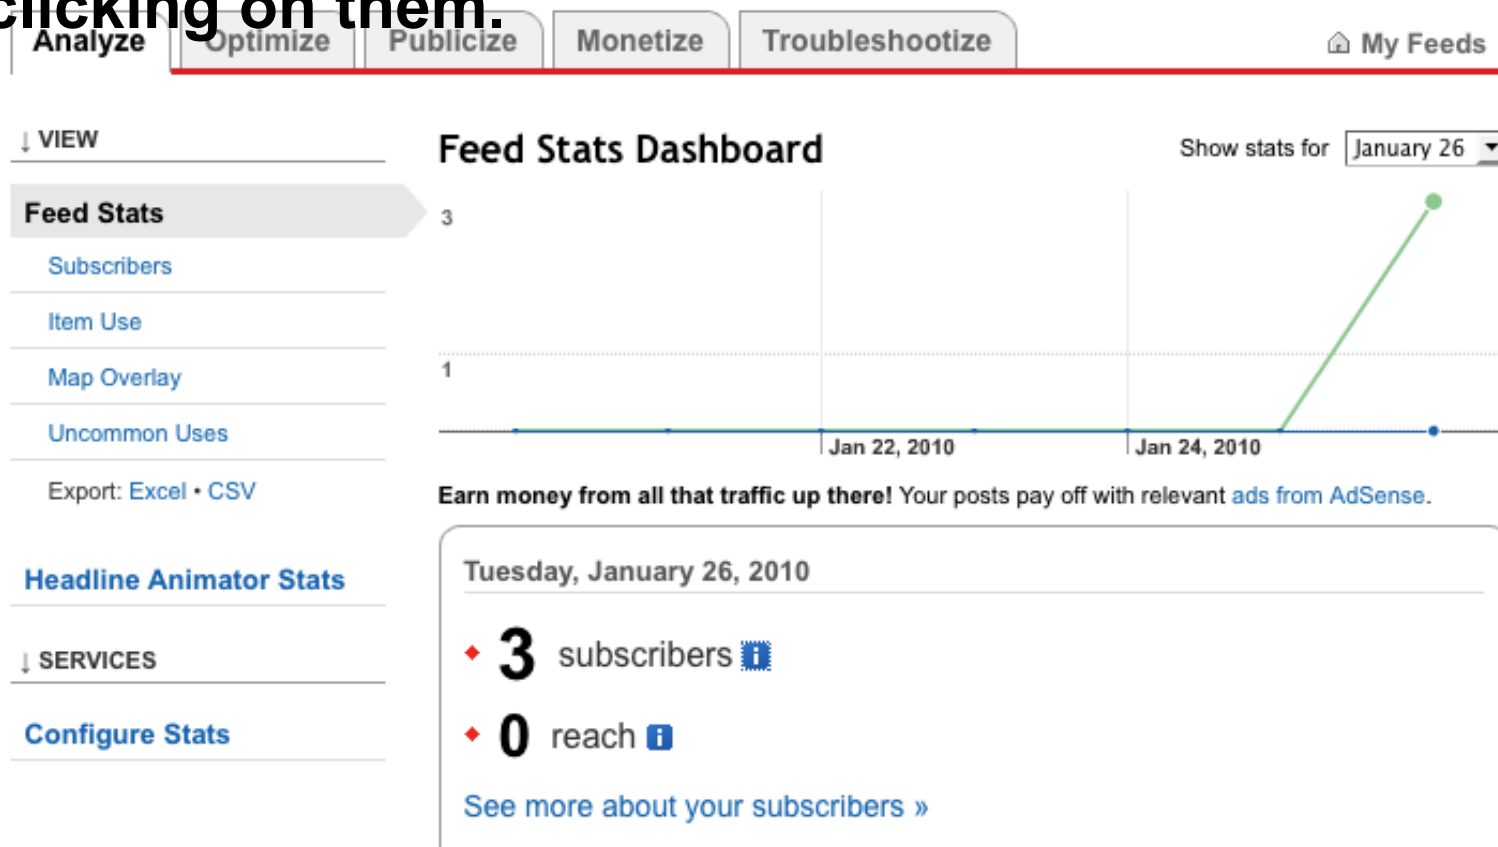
clicking on them.

Analyze | Optimize | Publicize | Monetize | Troubleshootize | My Feeds

↓ VIEW

Feed Stats

Subscribers

Item Use

Map Overlay

Uncommon Uses

Export: Excel • CSV

Headline Animator Stats

↓ SERVICES

Configure Stats

Feed Stats Dashboard

Show stats for January 26

3

1

Jan 22, 2010

Jan 24, 2010

Earn money from all that traffic up there! Your posts pay off with relevant ads from AdSense.

Tuesday, January 26, 2010

3 subscribers

0 reach

See more about your subscribers »